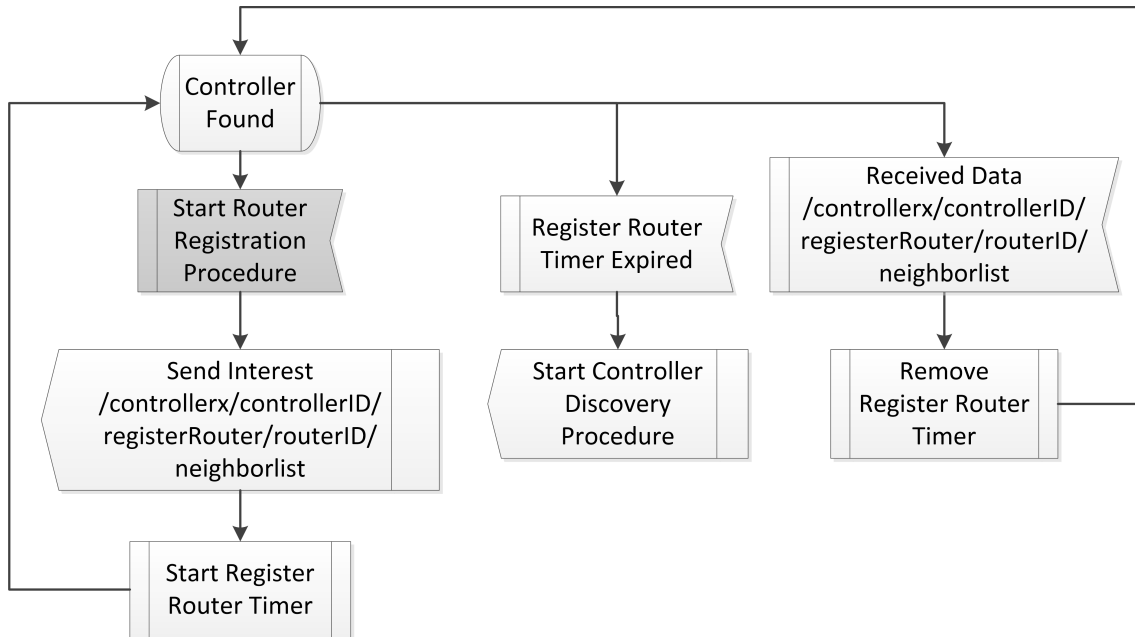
Controller Found

Start Router Registration Procedure

Send Interest /controllerx/controllerID/registerRouter/routerID/neighborlist

Start Register Router Timer

Register Router Timer Expired

Start Controller Discovery Procedure

Received Data /controllerx/controllerID/regiesterRouter/routerID/neighborlist

Remove Register Router Timer